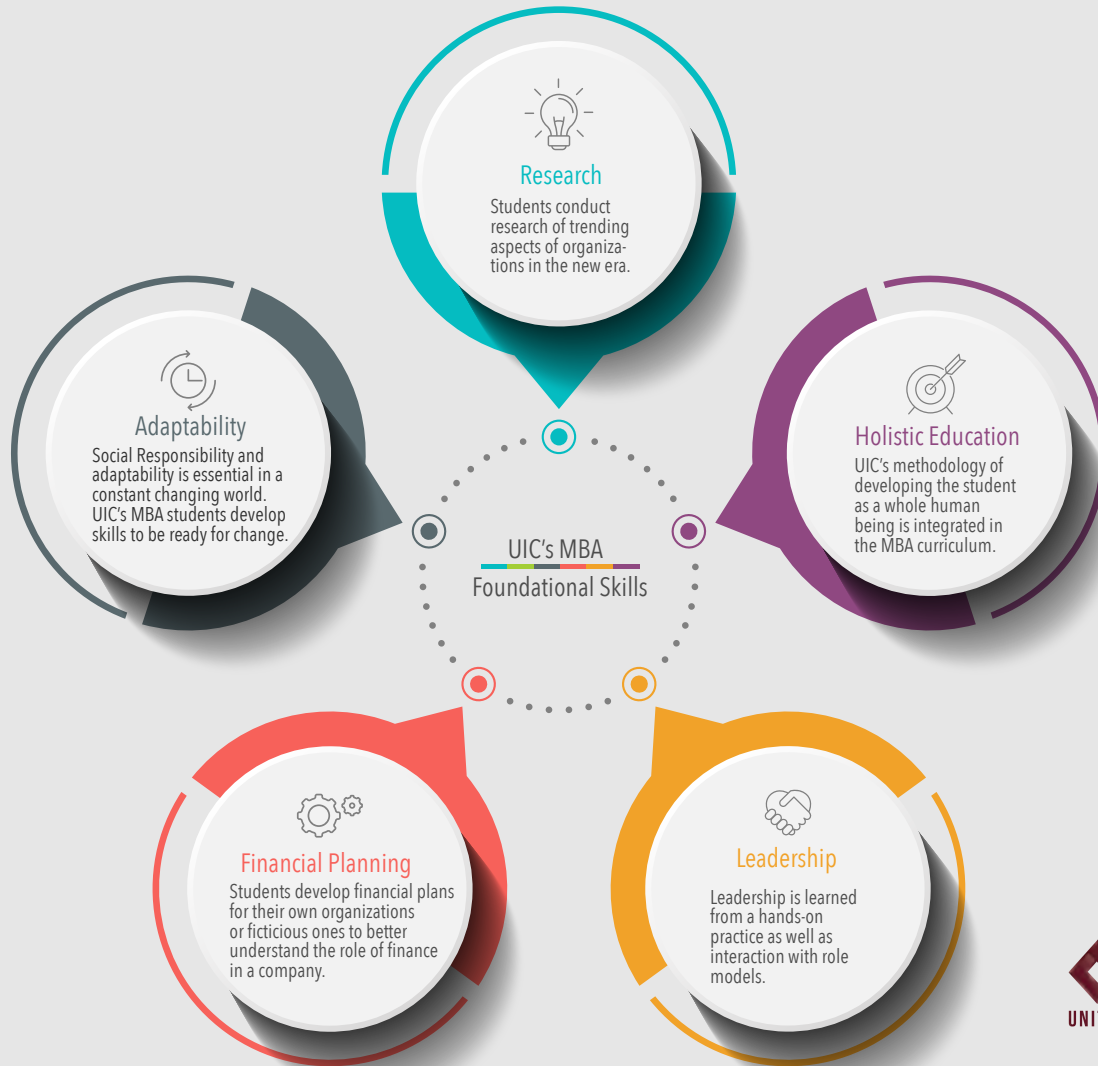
Research
Students conduct research of trending aspects of organizations in the new era.

Adaptability
Social Responsibility and adaptability is essential in a constant changing world. UIC's MBA students develop skills to be ready for change.

UIC's MBA
Foundational Skills

Holistic Education
UIC's methodology of developing the student as a whole human being is integrated in the MBA curriculum.

Financial Planning
Students develop financial plans for their own organizations or ficticious ones to better understand the role of finance in a company.

Leadership
Leadership is learned from a hands-on practice as well as interaction with role models.

UNI